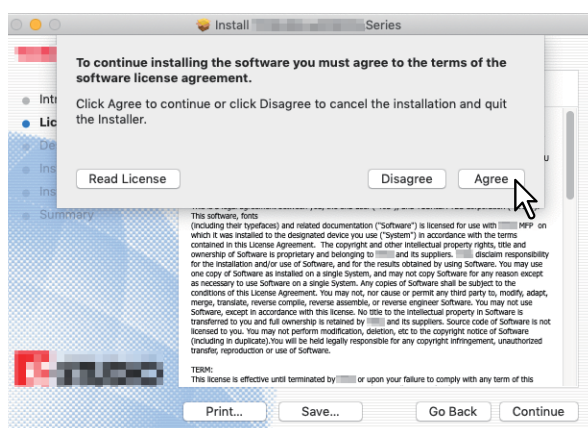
Install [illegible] Series

To continue installing the software you must agree to the terms of the software license agreement.

Click Agree to continue or click Disagree to cancel the installation and quit the Installer.

Read License

Disagree

Agree

Intr

Lic

De

Ins

Ins

Summary

u

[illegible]
This software, fonts
(including their typefaces) and related documentation ("Software") is licensed for use with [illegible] MFP on which it was installed to the designated device you use ("System") in accordance with the terms contained in this License Agreement. The copyright and other intellectual property rights, title and ownership of Software is proprietary and belonging to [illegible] and its suppliers. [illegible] disclaim responsibility for the installation and/or use of Software, and for the results obtained by using Software. You may use one copy of Software as installed on a single System, and may not copy Software for any reason except as necessary to use Software on a single System. Any copies of Software shall be subject to the conditions of this License Agreement. You may not, nor cause or permit any third party to, modify, adapt, merge, translate, reverse compile, reverse assemble, or reverse engineer Software. You may not use Software, except in accordance with this license. No title to the intellectual property in Software is transferred to you and full ownership is retained by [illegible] and its suppliers. Source code of Software is not licensed to you. You may not perform modification, deletion, etc to the copyright notice of Software (including in duplicate).You will be held legally responsible for any copyright infringement, unauthorized transfer, reproduction or use of Software.

TERM:
This license is effective until terminated by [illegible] or upon your failure to comply with any term of this

Print...

Save...

Go Back

Continue